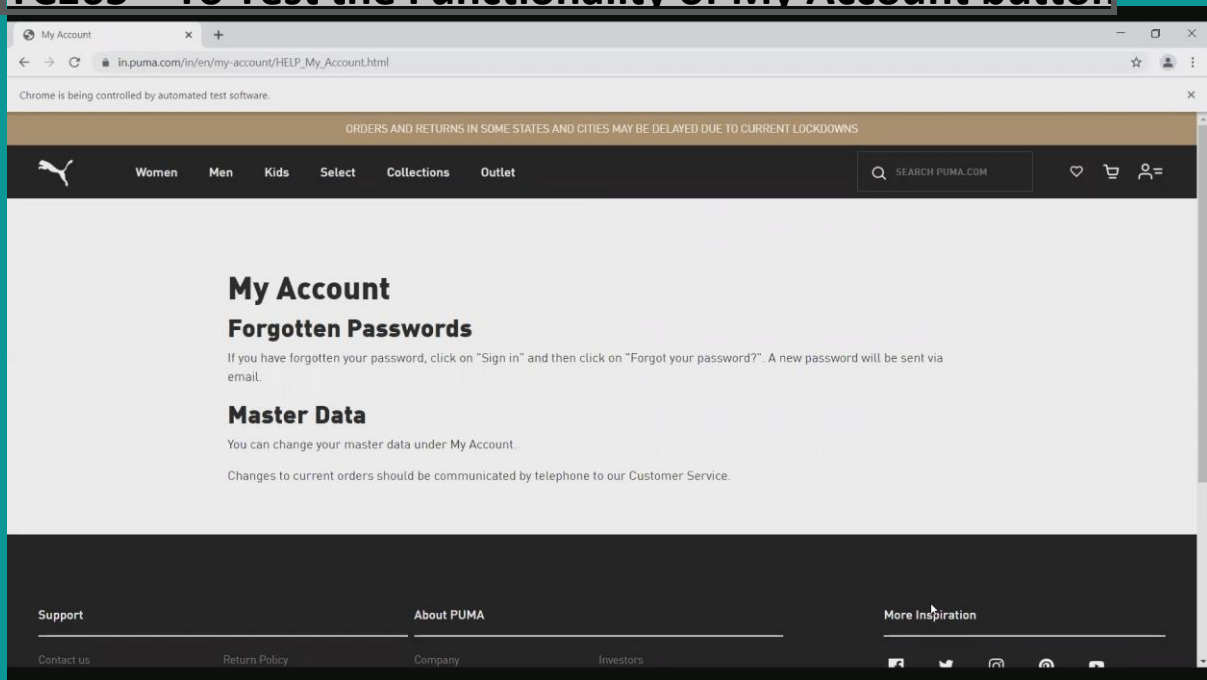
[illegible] To Test the Functionality of My Account button

My Account

in.puma.com/in/en/my-account/HELP_My_Account.html

Chrome is being controlled by automated test software.

ORDERS AND RETURNS IN SOME STATES AND CITIES MAY BE DELAYED DUE TO CURRENT LOCKDOWNS

Women Men Kids Select Collections Outlet

SEARCH PUMA.COM

My Account

Forgotten Passwords

If you have forgotten your password, click on "Sign in" and then click on "Forgot your password?". A new password will be sent via email.

Master Data

You can change your master data under My Account.

Changes to current orders should be communicated by telephone to our Customer Service.

Support

Contact us

Return Policy

About PUMA

Company

Investors

More Inspiration